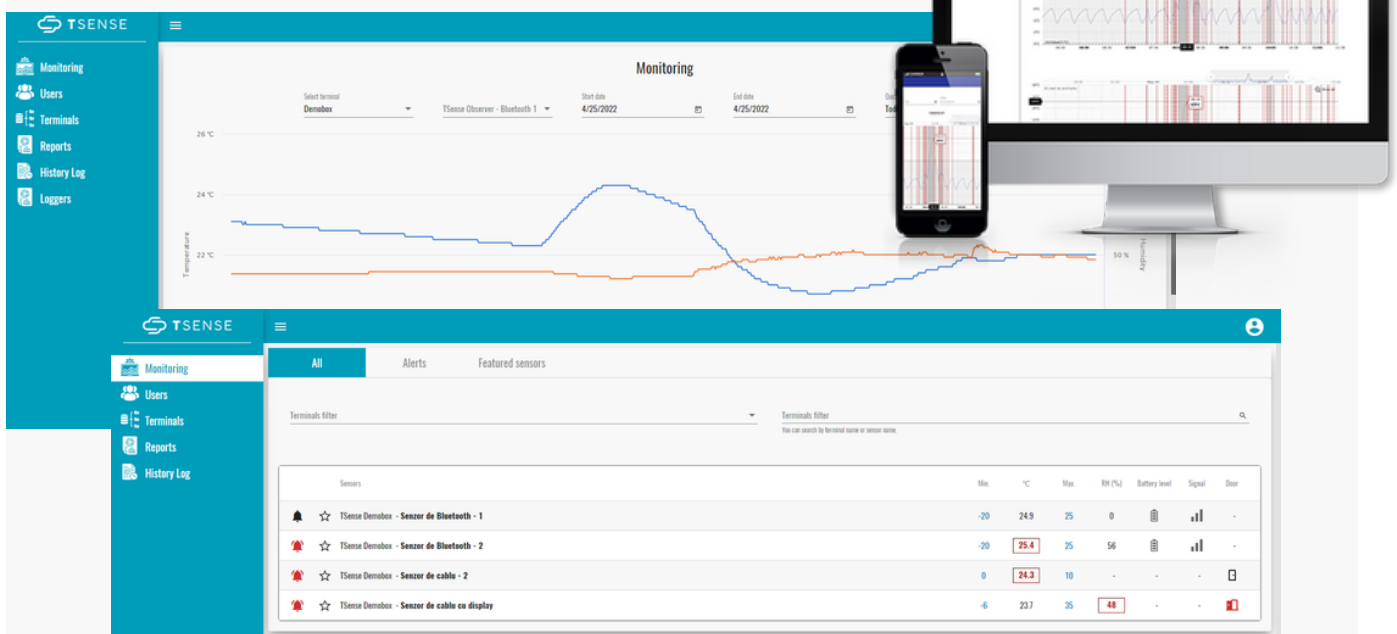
TSENSE

Monitoring
Users
Terminals
Reports
History Log
Loggers

Monitoring

Select terminal
Demobox

TSense Observer - Bluetooth 1

Start date
4/25/2022

End date
4/25/2022

Tod

26 °C
24 °C
22 °C
Temperature

50 %
Humidity

TSENSE

Monitoring
Users
Terminals
Reports
History Log

All
Alerts
Featured sensors

Terminals filter

Terminals filter
You can search by terminal name or sensor name.

| | | Sensors | Min | °C | Max | RH (%) | Battery level | Signal | Door |
|---|---|---|---|---|---|---|---|---|---|
| | | TSense Demobox - Senzor de Bluetooth - 1 | -20 | 24.9 | 25 | 0 | | | - |
| | | TSense Demobox - Senzor de Bluetooth - 2 | -20 | 25.4 | 25 | 56 | | | - |
| | | TSense Demobox - Senzor de cablu - 2 | 0 | 24.3 | 10 | - | - | - | |
| | | TSense Demobox - Senzor de cablu cu display | -6 | 23.7 | 35 | 48 | - | - | |